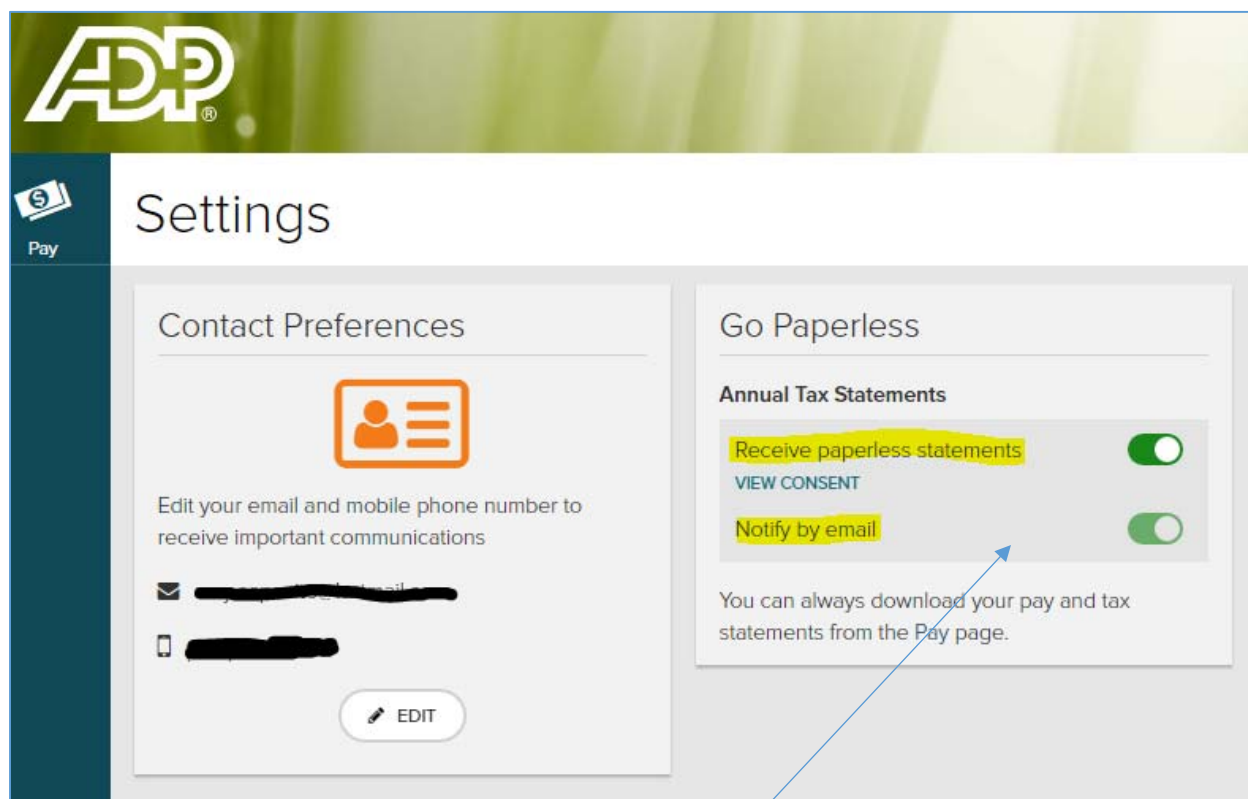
ADP®

Pay

Settings

Contact Preferences

Edit your email and mobile phone number to receive important communications

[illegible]

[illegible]

EDIT

Go Paperless

Annual Tax Statements

Receive paperless statements

VIEW CONSENT

Notify by email

You can always download your pay and tax statements from the Pay page.